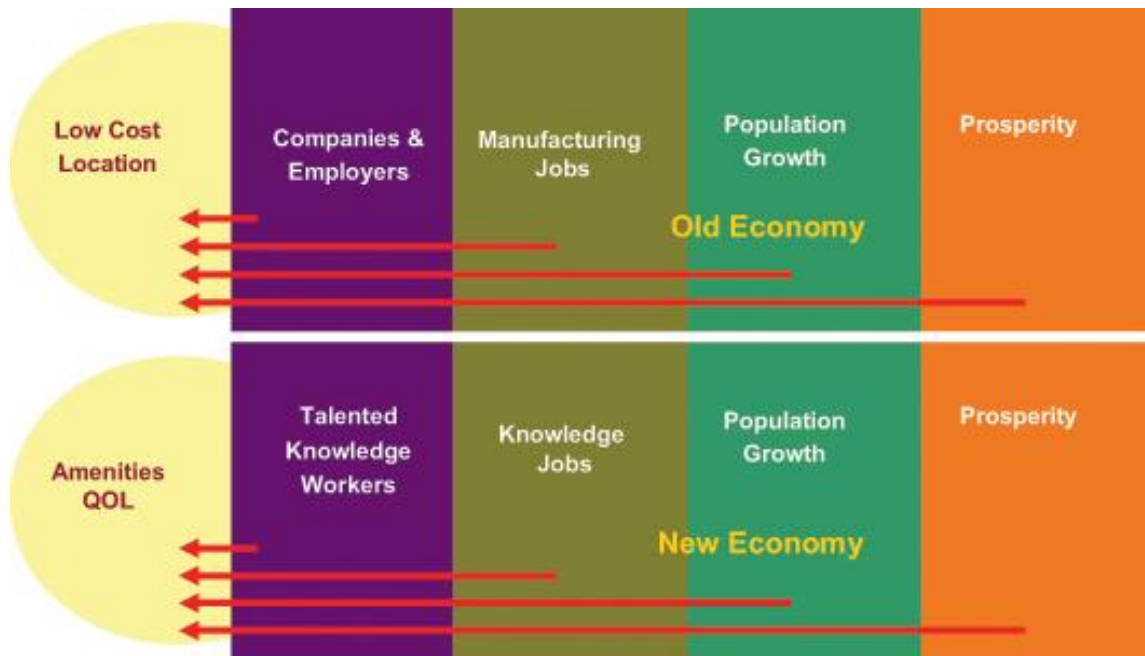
Low Cost Location

Companies & Employers

Manufacturing Jobs

Population Growth

Prosperity

Old Economy

Amenities QOL

Talented Knowledge Workers

Knowledge Jobs

Population Growth

Prosperity

New Economy